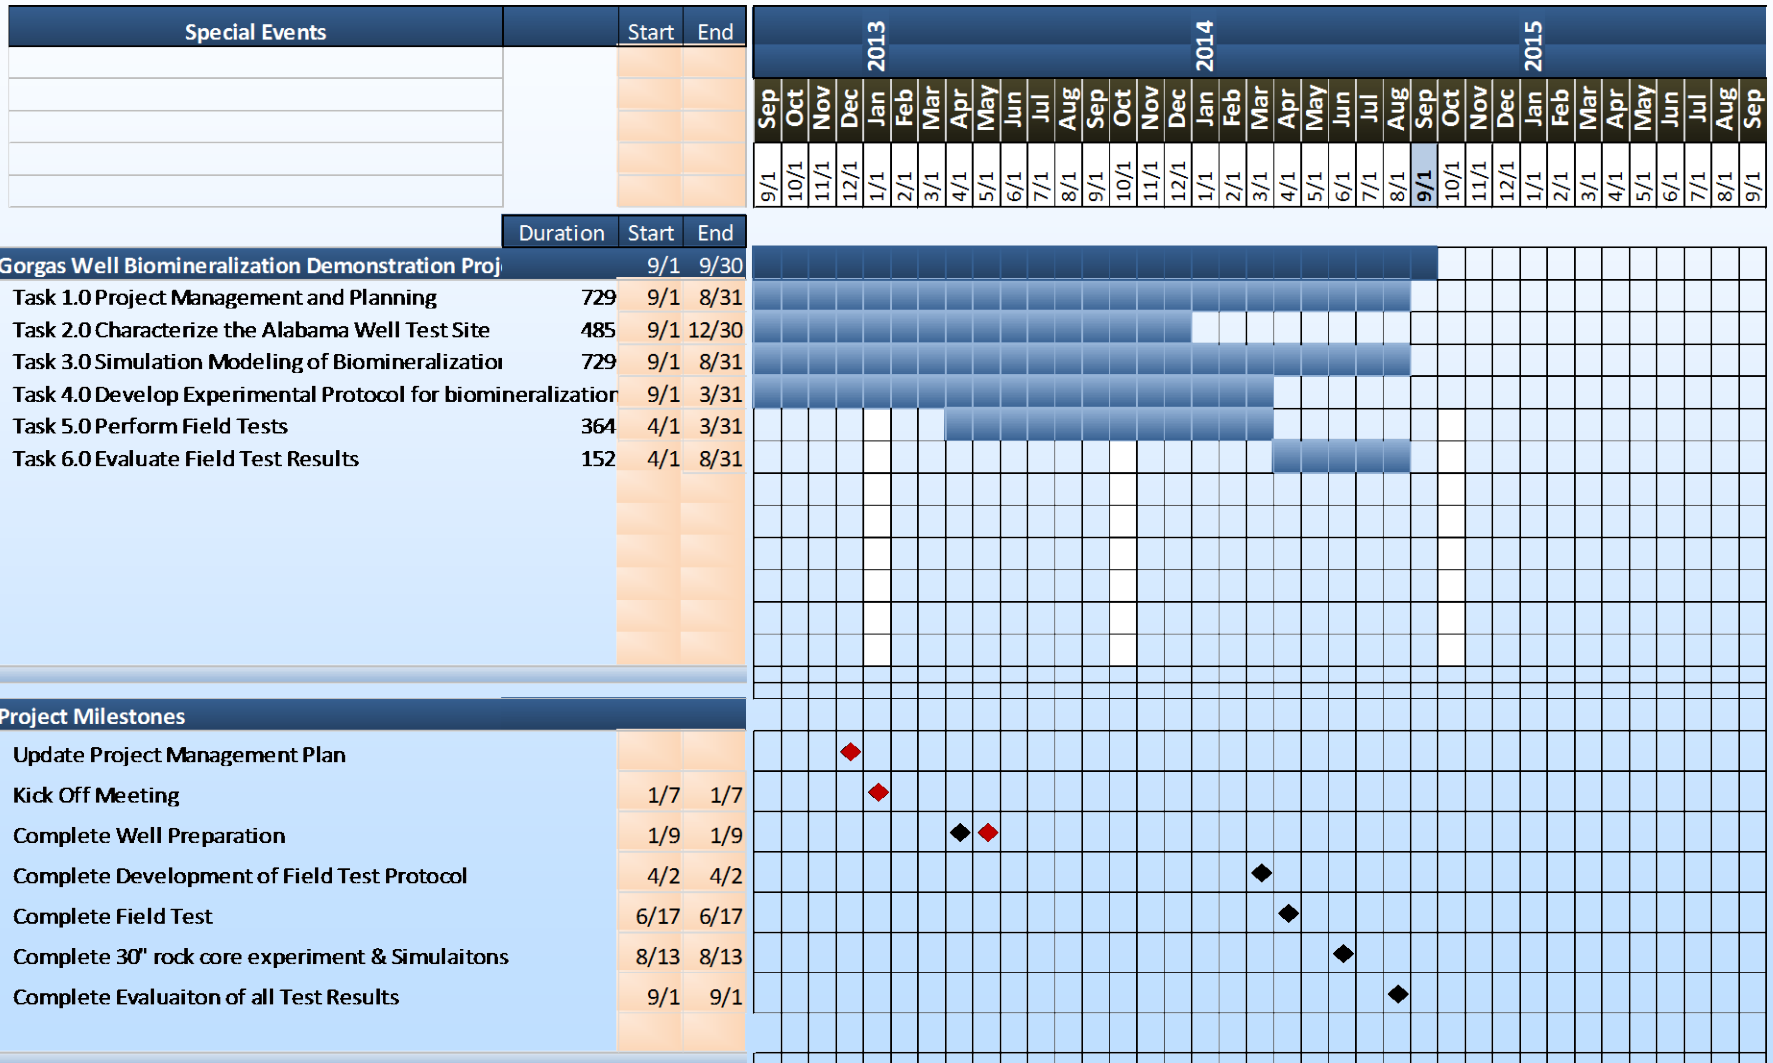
| Special Events | | Start | End |
|---|---|---|---|
| | | | |
| | | | |
| | | | |
| | | | |
| | | | |

2013 2014 2015

Sep Oct Nov Dec Jan Feb Mar Apr May Jun Jul Aug Sep Oct Nov Dec Jan Feb Mar Apr May Jun Jul Aug Sep Oct Nov Dec Jan Feb Mar Apr May Jun Jul Aug Sep

9/1 10/1 11/1 12/1 1/1 2/1 3/1 4/1 5/1 6/1 7/1 8/1 9/1 10/1 11/1 12/1 1/1 2/1 3/1 4/1 5/1 6/1 7/1 8/1 9/1 10/1 11/1 12/1 1/1 2/1 3/1 4/1 5/1 6/1 7/1 8/1 9/1

| | Duration | Start | End |
|---|---|---|---|
| Gorgas Well Biomineralization Demonstration Proj | | 9/1 | 9/30 |
| Task 1.0 Project Management and Planning | 729 | 9/1 | 8/31 |
| Task 2.0 Characterize the Alabama Well Test Site | 485 | 9/1 | 12/30 |
| Task 3.0 Simulation Modeling of Biomineralizatio | 729 | 9/1 | 8/31 |
| Task 4.0 Develop Experimental Protocol for biomineralization | | 9/1 | 3/31 |
| Task 5.0 Perform Field Tests | 364 | 4/1 | 3/31 |
| Task 6.0 Evaluate Field Test Results | 152 | 4/1 | 8/31 |

| Project Milestones | Start | End |
|---|---|---|
| Update Project Management Plan | | |
| Kick Off Meeting | 1/7 | 1/7 |
| Complete Well Preparation | 1/9 | 1/9 |
| Complete Development of Field Test Protocol | 4/2 | 4/2 |
| Complete Field Test | 6/17 | 6/17 |
| Complete 30" rock core experiment & Simulaitons | 8/13 | 8/13 |
| Complete Evaluaiton of all Test Results | 9/1 | 9/1 |